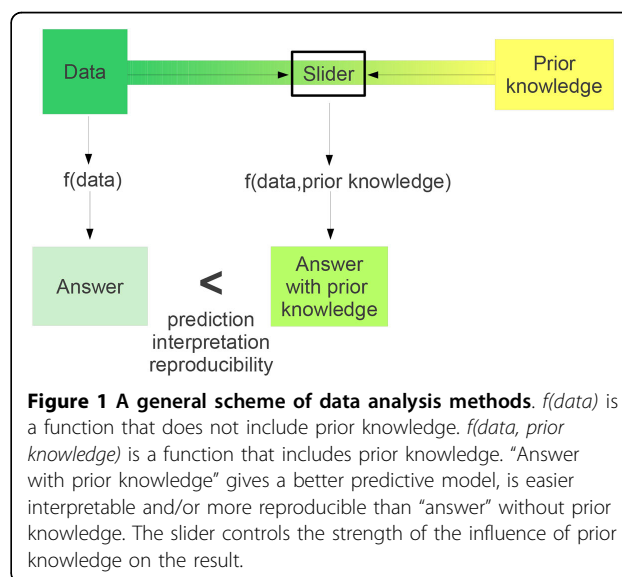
Data

Slider

Prior knowledge

f(data)

f(data,prior knowledge)

Answer

<

Answer with prior knowledge

prediction
interpretation
reproducibility

**Figure 1 A general scheme of data analysis methods**. *f(data)* is a function that does not include prior knowledge. *f(data, prior knowledge)* is a function that includes prior knowledge. “Answer with prior knowledge” gives a better predictive model, is easier interpretable and/or more reproducible than “answer” without prior knowledge. The slider controls the strength of the influence of prior knowledge on the result.